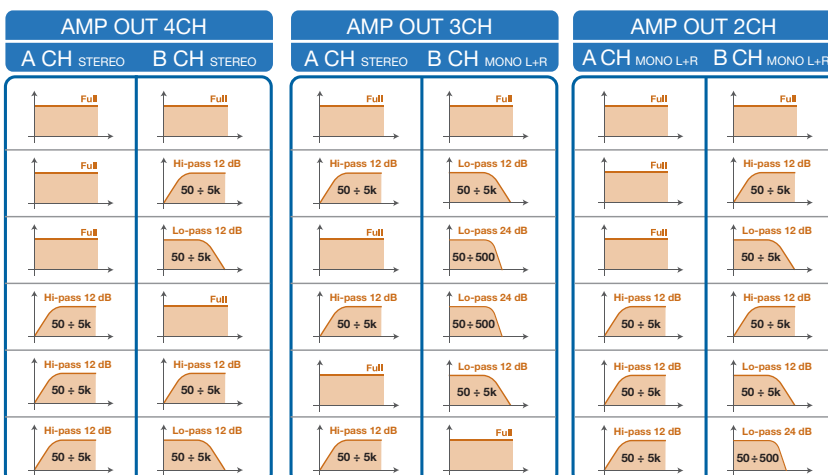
AMP OUT 4CH

A CH STEREO B CH STEREO

| A CH STEREO | B CH STEREO |
|---|---|
| Full | Full |
| Full | Hi-pass 12 dB 50 ÷ 5k |
| Full | Lo-pass 12 dB 50 ÷ 5k |
| Hi-pass 12 dB 50 ÷ 5k | Full |
| Hi-pass 12 dB 50 ÷ 5k | Hi-pass 12 dB 50 ÷ 5k |
| Hi-pass 12 dB 50 ÷ 5k | Lo-pass 12 dB 50 ÷ 5k |

AMP OUT 3CH

A CH STEREO B CH MONO L+R

| A CH STEREO | B CH MONO L+R |
|---|---|
| Full | Full |
| Hi-pass 12 dB 50 ÷ 5k | Lo-pass 12 dB 50 ÷ 5k |
| Full | Lo-pass 24 dB 50 ÷ 500 |
| Hi-pass 12 dB 50 ÷ 5k | Lo-pass 24 dB 50 ÷ 500 |
| Full | Lo-pass 12 dB 50 ÷ 5k |
| Hi-pass 12 dB 50 ÷ 5k | Full |

AMP OUT 2CH

A CH MONO L+R B CH MONO L+R

| A CH MONO L+R | B CH MONO L+R |
|---|---|
| Full | Full |
| Full | Hi-pass 12 dB 50 ÷ 5k |
| Full | Lo-pass 12 dB 50 ÷ 5k |
| Hi-pass 12 dB 50 ÷ 5k | Hi-pass 12 dB 50 ÷ 5k |
| Hi-pass 12 dB 50 ÷ 5k | Lo-pass 12 dB 50 ÷ 5k |
| Hi-pass 12 dB 50 ÷ 5k | Lo-pass 24 dB 50 ÷ 500 |